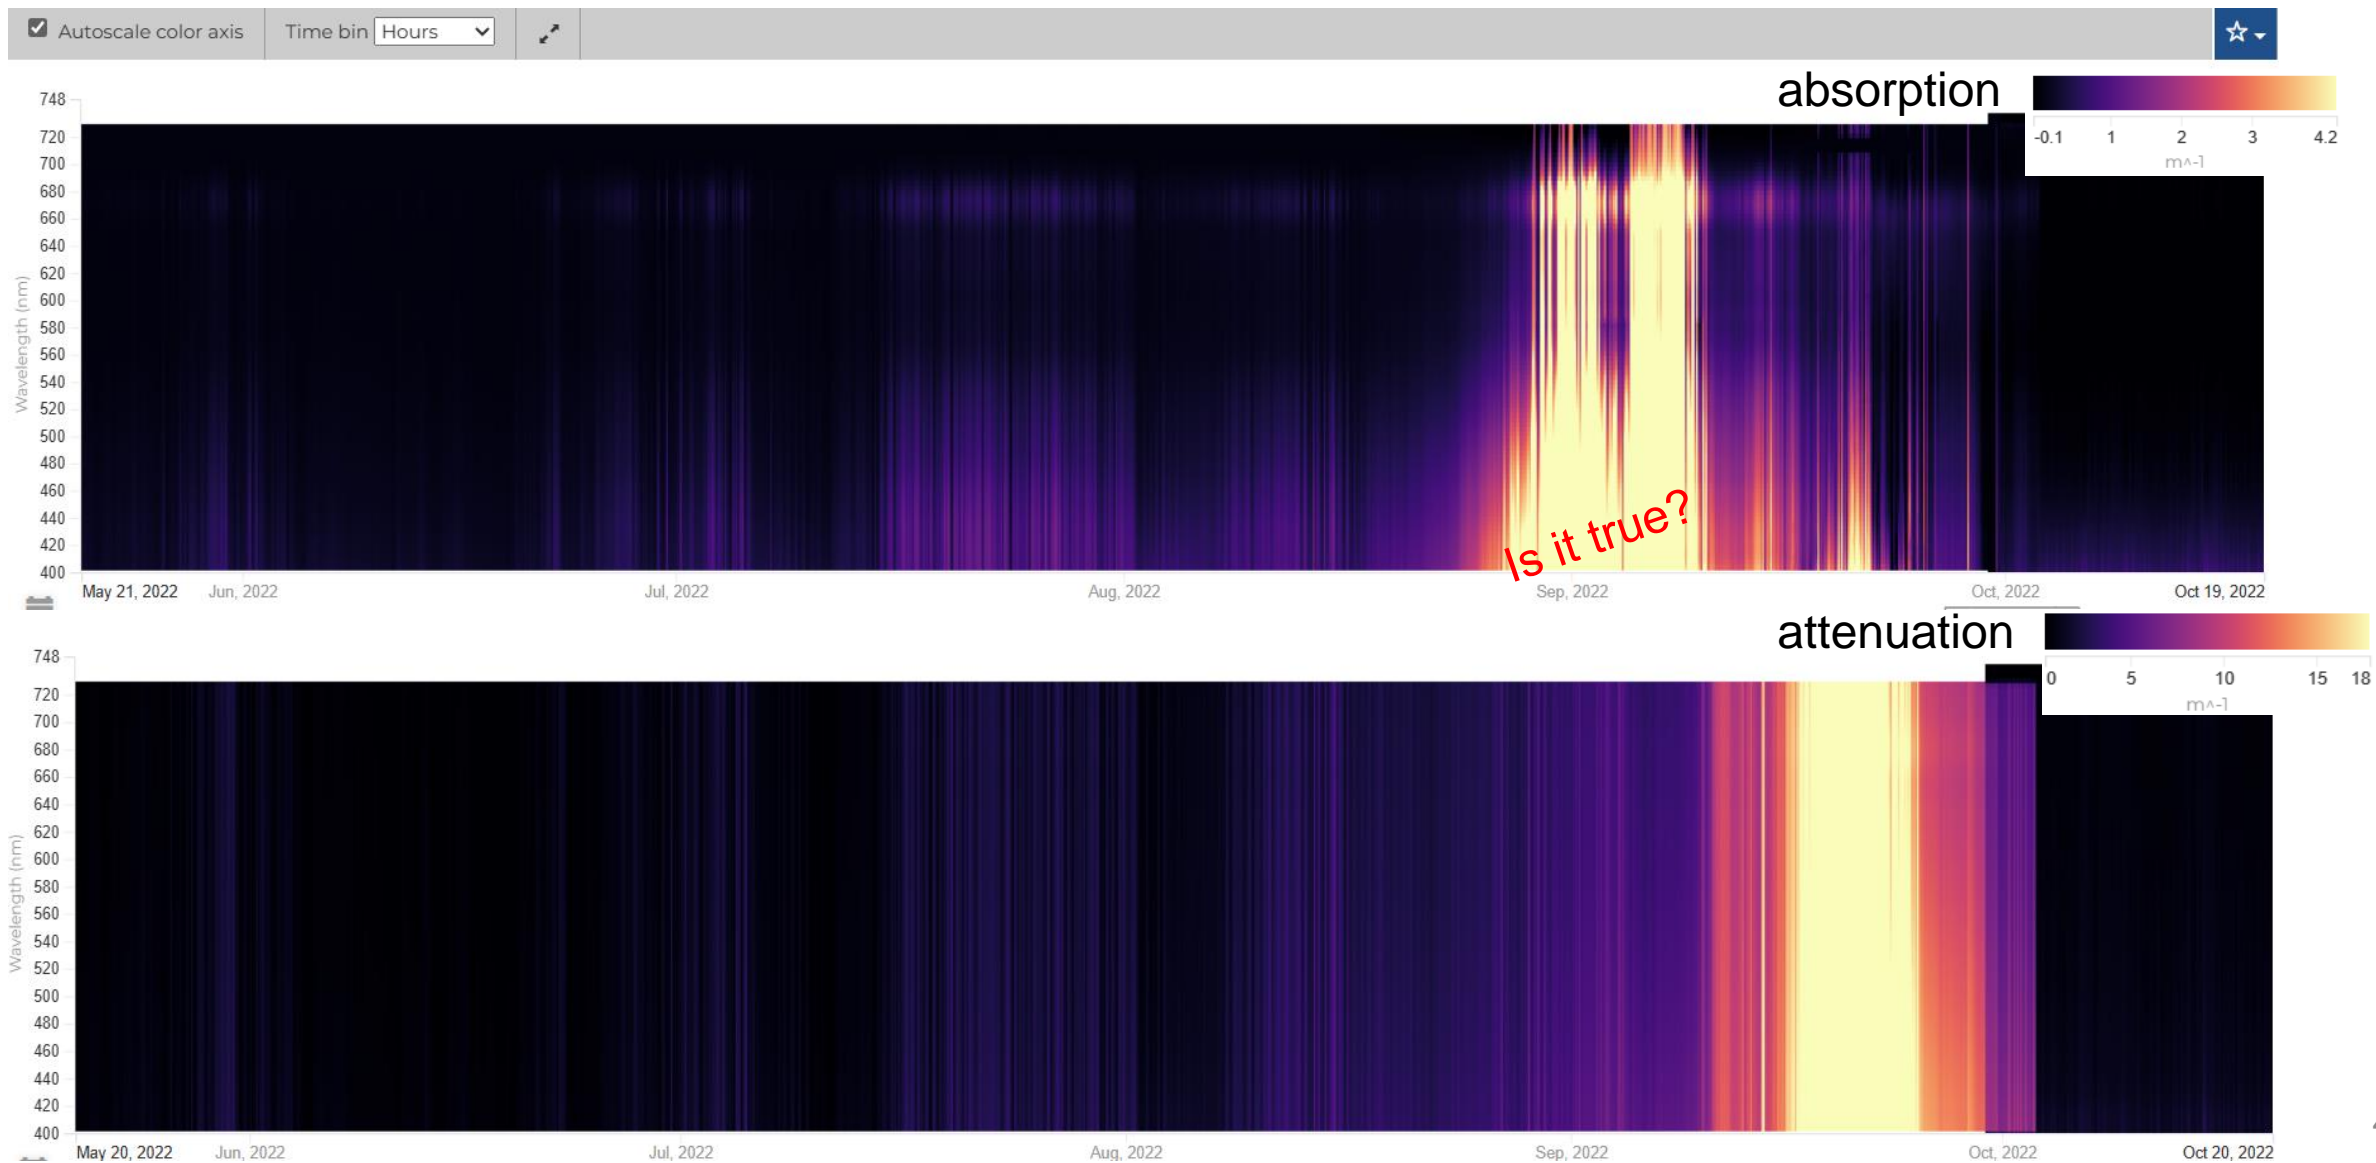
Autoscale color axis Time bin Hours

absorption

-0.1 1 2 3 4.2
m^-1

748
720
700
680
660
640
620
600
580
560
540
520
500
480
460
440
420
400

Wavelength (nm)

Is it true?

May 21, 2022 Jun, 2022 Jul, 2022 Aug, 2022 Sep, 2022 Oct, 2022 Oct 19, 2022

attenuation

0 5 10 15 18
m^-1

748
720
700
680
660
640
620
600
580
560
540
520
500
480
460
440
420
400

Wavelength (nm)

May 20, 2022 Jun, 2022 Jul, 2022 Aug, 2022 Sep, 2022 Oct, 2022 Oct 20, 2022